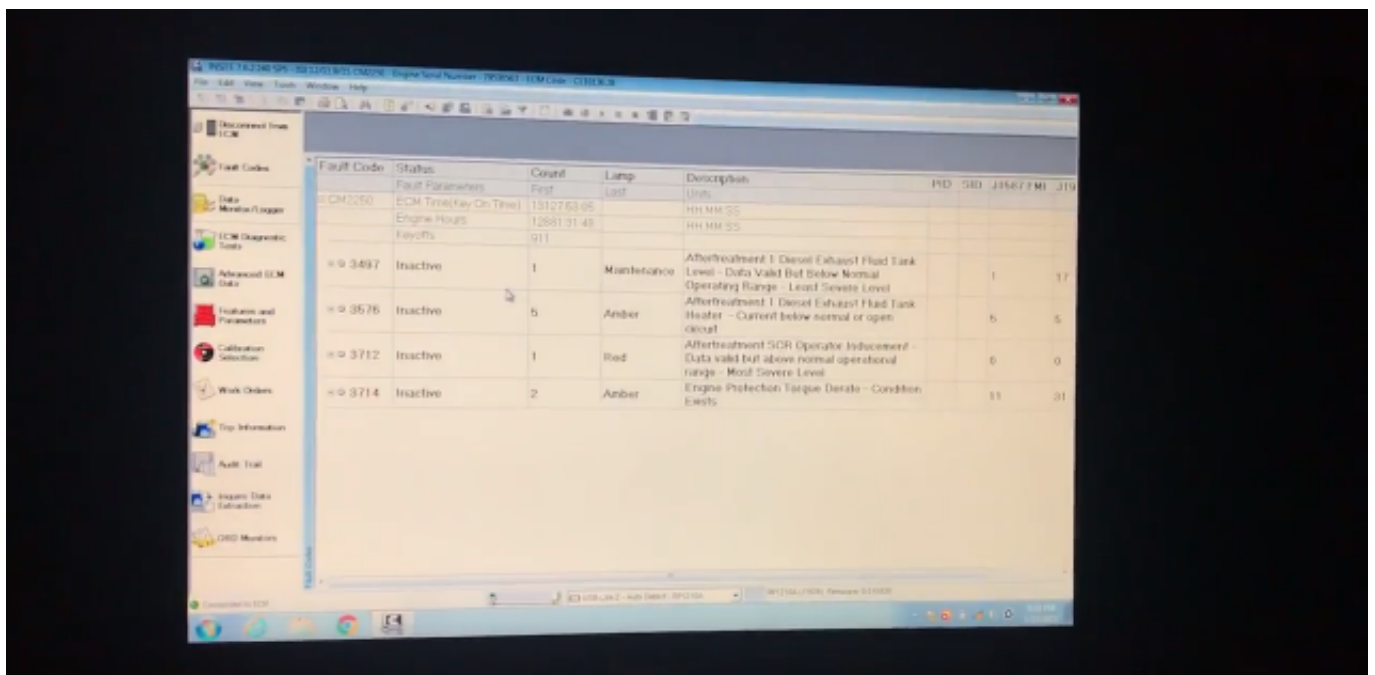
INSITE 7.6.2.240 SP5 - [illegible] CM2250 - Engine Serial Number - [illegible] - ECM Code - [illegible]

File Edit View Tools Window Help

Disconnect from ECM

Fault Codes

Data Monitor/Logger

ECM Diagnostic Tests

Advanced ECM Data

Features and Parameters

Calibration Selection

Work Orders

Trip Information

Audit Trail

Inquire Data Extraction

OBD Monitors

| Fault Code | Status | Count | Lamp | Description | PID | SID | J1587 FMI | J19 |
|---|---|---|---|---|---|---|---|---|
| | Fault Parameters | First | Last | Units | | | | |
| CM2250 | ECM Time(Key On Time) | 13127:58:06 | | HH:MM:SS | | | | |
| | Engine Hours | 12681:31:48 | | HH:MM:SS | | | | |
| | Keyoffs | 911 | | | | | | |
| 3497 | Inactive | 1 | Maintenance | Aftertreatment 1 Diesel Exhaust Fluid Tank Level - Data Valid But Below Normal Operating Range - Least Severe Level | | | 1 | 17 |
| 3576 | Inactive | 5 | Amber | Aftertreatment 1 Diesel Exhaust Fluid Tank Heater - Current below normal or open circuit | | | 5 | 5 |
| 3712 | Inactive | 1 | Red | Aftertreatment SCR Operator Inducement - Data valid but above normal operational range - Most Severe Level | | | 0 | 0 |
| 3714 | Inactive | 2 | Amber | Engine Protection Torque Derate - Condition Exists | | | 11 | 31 |

Fault Codes

Connected to ECM

USB-Link 2 - Auto Detect - RP1210A

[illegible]